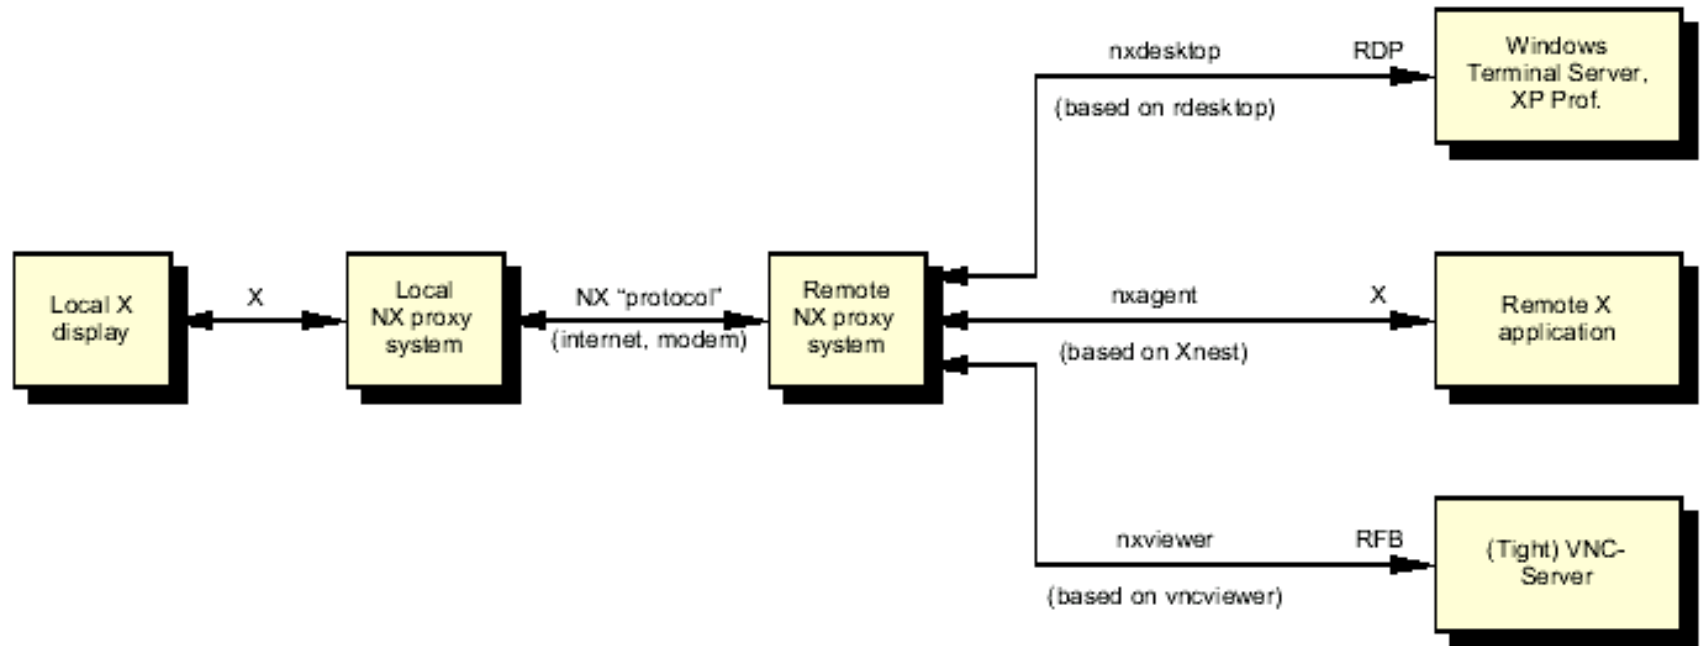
nxdesktop

RDP

(based on rdesktop)

Windows Terminal Server, XP Prof.

Local X display

X

Local NX proxy system

NX "protocol"

(internet, modem)

Remote NX proxy system

nxagent

X

(based on Xnest)

Remote X application

nxviewer

RFB

(based on vncviewer)

(Tight) VNC-Server